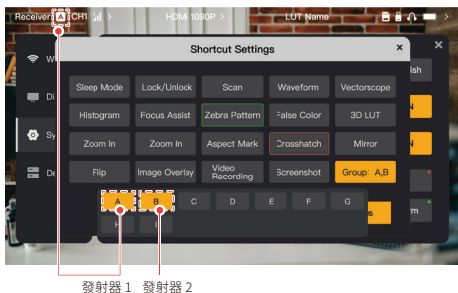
Receiver A CH1 > HDM 1080P > LUT Name

Shortcut Settings

×

Sleep Mode | Lock/Unlock | Scan | Waveform | Vectorscope
Histogram | Focus Assist | Zebra Pattern | False Color | 3D LUT
Zoom In | Zoom In | Aspect Mark | Crosshatch | Mirror
Flip | Image Overlay | Video Recording | Screenshot | Group: A,B

A B C D E F G
H I

Wi
Di
Sy
De
ish
N
N
s
rm
×

發射器 1 發射器 2